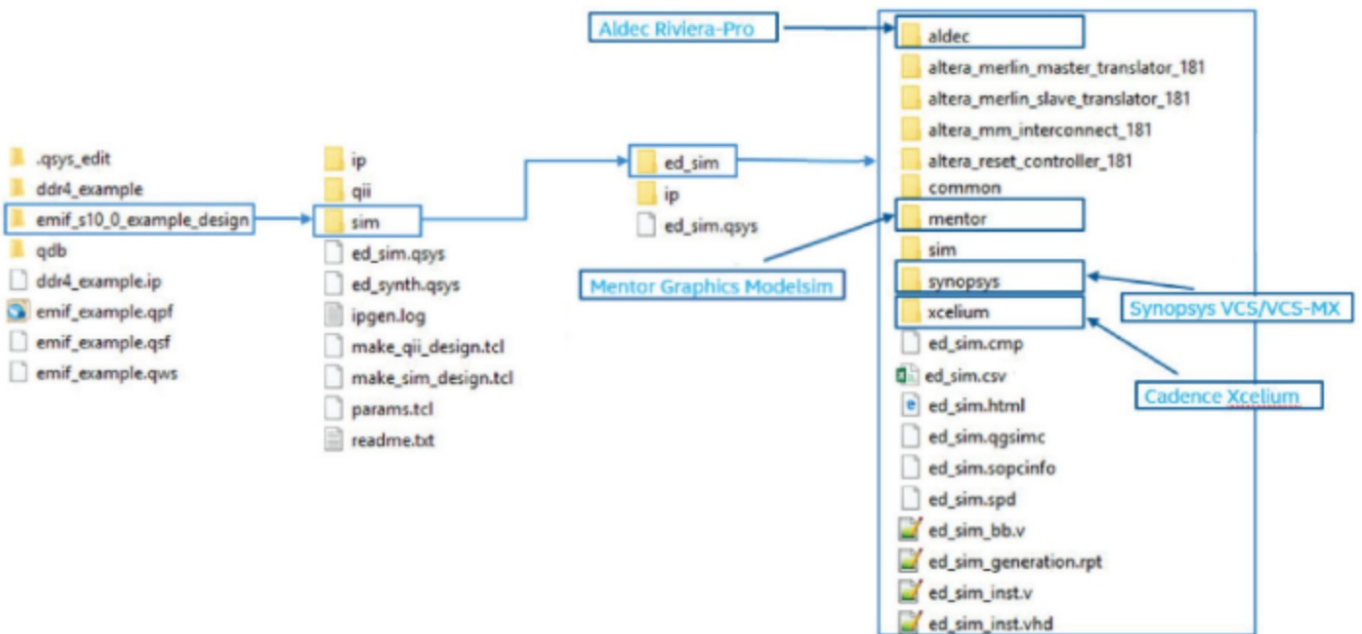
.qsys_edit
ddr4_example
emif_s10_0_example_design
qdb
ddr4_example.ip
emif_example.qpf
emif_example.qsf
emif_example.qws

ip
qii
sim
ed_sim.qsys
ed_synth.qsys
ipgen.log
make_qii_design.tcl
make_sim_design.tcl
params.tcl
readme.txt

ed_sim
ip
ed_sim.qsys

Mentor Graphics Modelsim

Aldec Riviera-Pro

aldec
altera_merlin_master_translator_181
altera_merlin_slave_translator_181
altera_mm_interconnect_181
altera_reset_controller_181
common
mentor
sim
synopsys
xcelium
ed_sim.cmp
ed_sim.csv
ed_sim.html
ed_sim.qgsimc
ed_sim.sopcinfo
ed_sim.spd
ed_sim_bb.v
ed_sim_generation.rpt
ed_sim_inst.v
ed_sim_inst.vhd

Synopsys VCS/VCS-MX

Cadence Xcelium